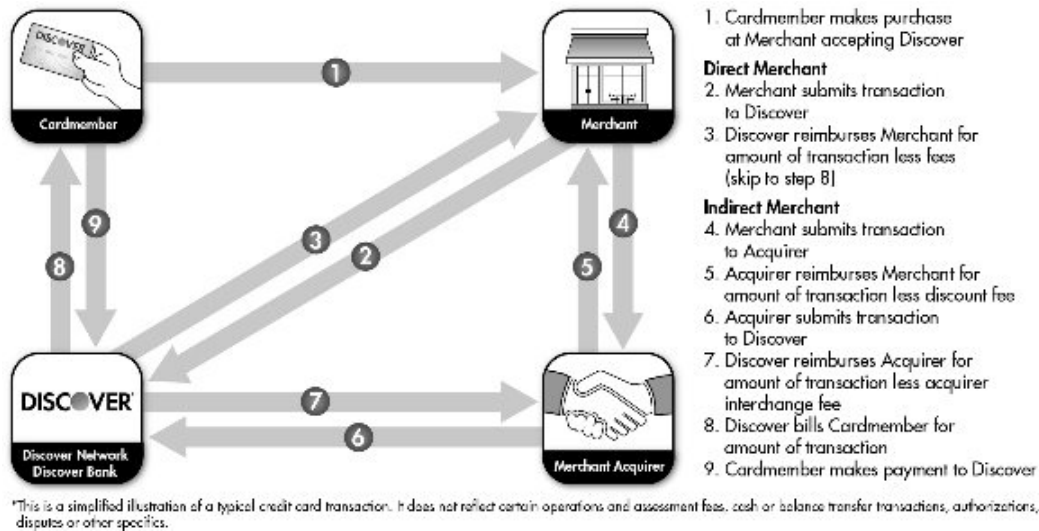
DISCOVER

Cardmember

1

Merchant

9

8

3

2

4

5

DISCOVER

Discover Network
Discover Bank

7

6

Merchant Acquirer

1. Cardmember makes purchase at Merchant accepting Discover

Direct Merchant

2. Merchant submits transaction to Discover

3. Discover reimburses Merchant for amount of transaction less fees (skip to step 8)

Indirect Merchant

4. Merchant submits transaction to Acquirer

5. Acquirer reimburses Merchant for amount of transaction less discount fee

6. Acquirer submits transaction to Discover

7. Discover reimburses Acquirer for amount of transaction less acquirer interchange fee

8. Discover bills Cardmember for amount of transaction

9. Cardmember makes payment to Discover

*This is a simplified illustration of a typical credit card transaction. It does not reflect certain operations and assessment fees, cash or balance transfer transactions, authorizations, disputes or other specifics.